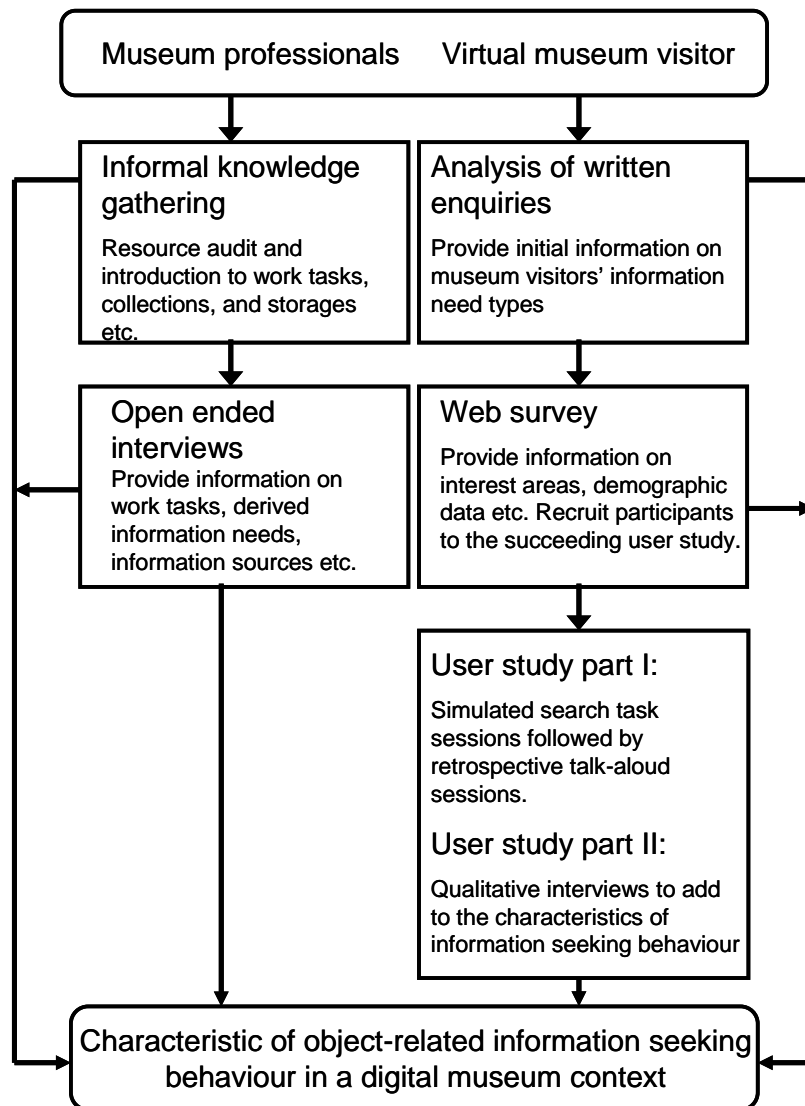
Museum professionals

Virtual museum visitor

Informal knowledge gathering

Resource audit and introduction to work tasks, collections, and storages etc.

Analysis of written enquiries

Provide initial information on museum visitors' information need types

Open ended interviews

Provide information on work tasks, derived information needs, information sources etc.

Web survey

Provide information on interest areas, demographic data etc. Recruit participants to the succeeding user study.

User study part I:

Simulated search task sessions followed by retrospective talk-aloud sessions.

User study part II:

Qualitative interviews to add to the characteristics of information seeking behaviour

Characteristic of object-related information seeking behaviour in a digital museum context